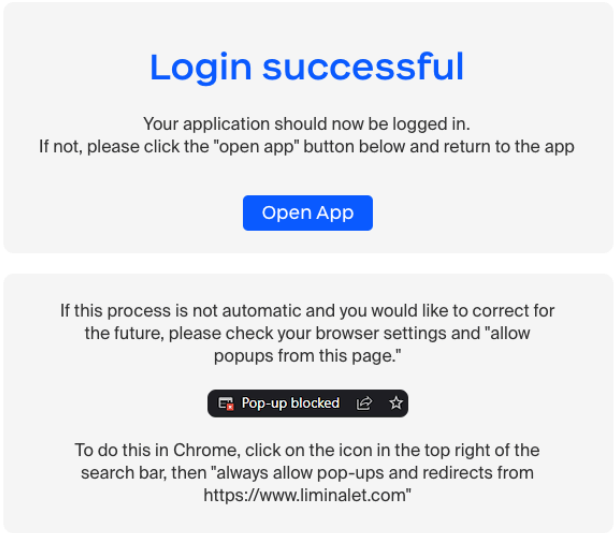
Login successful

Your application should now be logged in.
If not, please click the "open app" button below and return to the app

Open App

If this process is not automatic and you would like to correct for the future, please check your browser settings and "allow popups from this page."

Pop-up blocked

To do this in Chrome, click on the icon in the top right of the search bar, then "always allow pop-ups and redirects from https://www.liminalet.com"